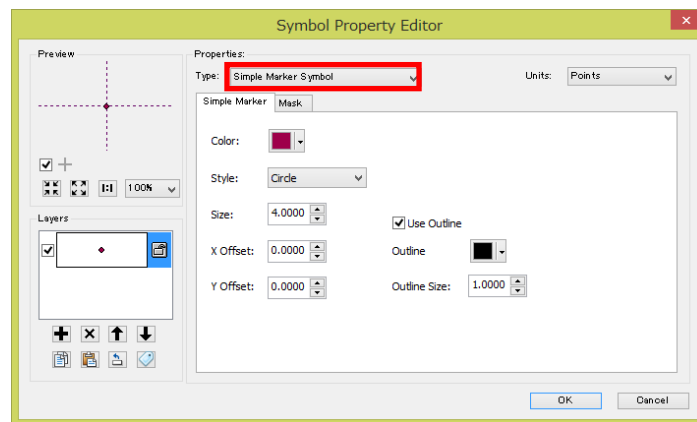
Symbol Property Editor

Preview

1:1 100%

Layers

Properties:

Type: Simple Marker Symbol

Units: Points

Simple Marker | Mask

Color:

Style: Circle

Size: 4.0000

Use Outline

X Offset: 0.0000

Outline

Y Offset: 0.0000

Outline Size: 1.0000

OK

Cancel